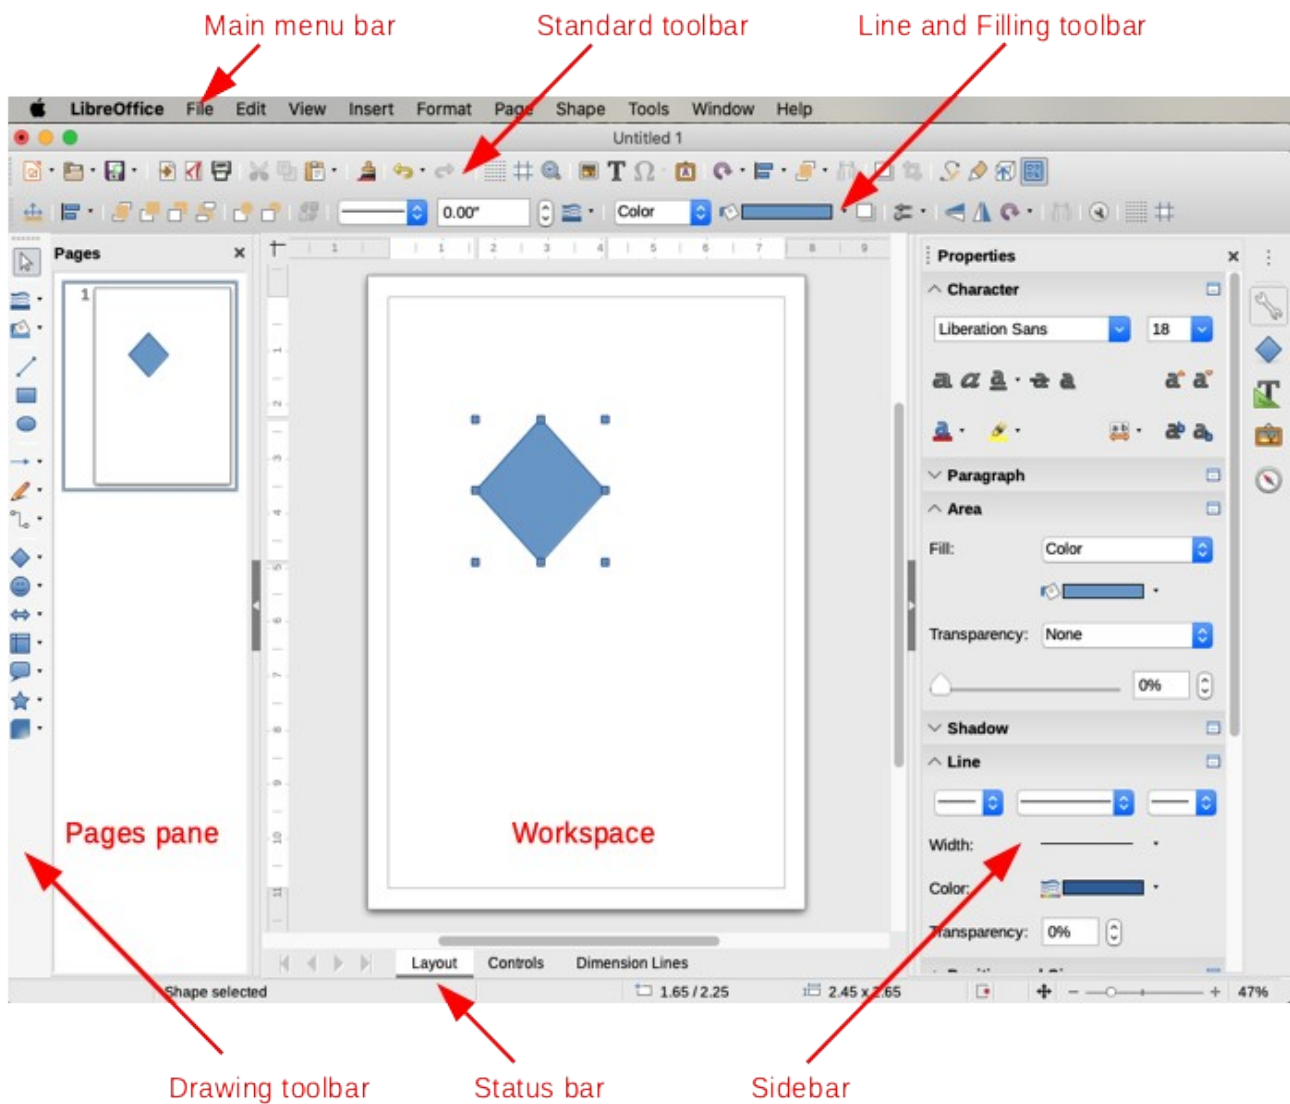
Main menu bar
Standard toolbar
Line and Filling toolbar

LibreOffice File Edit View Insert Format Page Shape Tools Window Help

Untitled 1

0.00"
Color

Pages
1

Properties
Character
Liberation Sans
18
Paragraph
Area
Fill: Color
Transparency: None
0%
Shadow
Line
Width:
Color:
Transparency: 0%

Pages pane
Workspace

Layout Controls Dimension Lines

Shape selected
1.65 / 2.25
2.45 x 2.65
47%

Drawing toolbar
Status bar
Sidebar